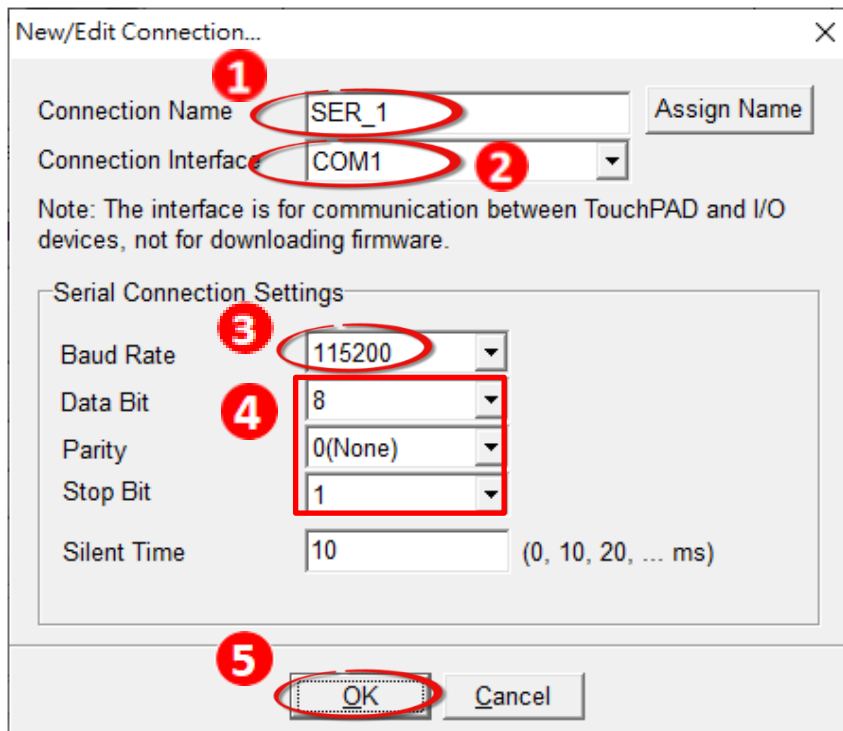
New/Edit Connection...

×

1

Connection Name SER_1 Assign Name

Connection Interface COM1 2

Note: The interface is for communication between TouchPAD and I/O devices, not for downloading firmware.

Serial Connection Settings

3

Baud Rate 115200

4

Data Bit 8

Parity 0(None)

Stop Bit 1

Silent Time 10 (0, 10, 20, ... ms)

5

OK Cancel